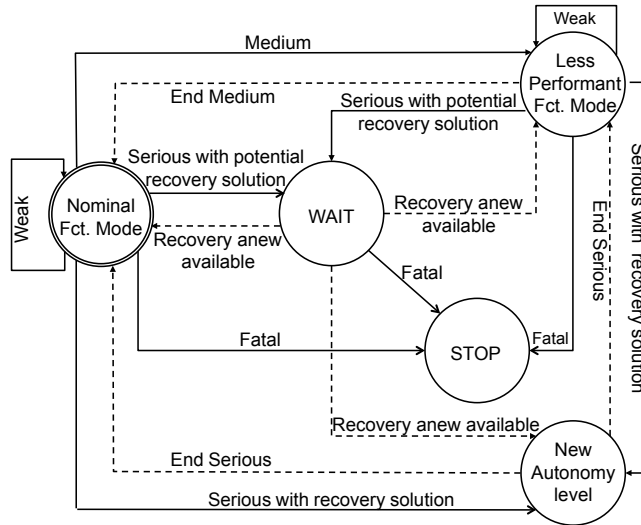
Weak

Medium

Less Performant Fct. Mode

End Medium

Serious with potential recovery solution

Weak

Serious with potential recovery solution

Nominal Fct. Mode

WAIT

Recovery anew available

Recovery anew available

Serious with recovery solution

End Serious

Fatal

Fatal

Fatal

STOP

Recovery anew available

End Serious

New Autonomy level

Serious with recovery solution